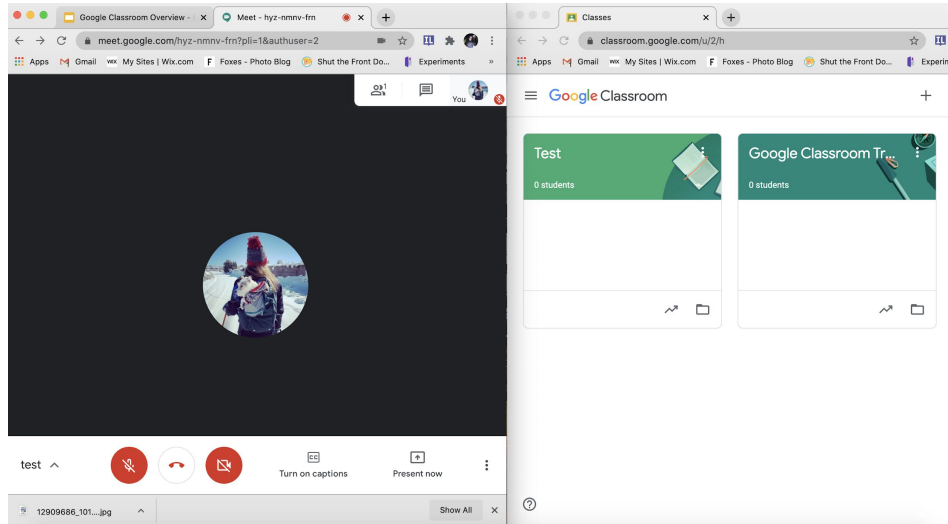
Google Classroom Overview - ×
Meet - hyz-nmnv-frn ×
+
meet.google.com/hyz-nmnv-frn?pli=1&authuser=2
Apps Gmail My Sites | Wix.com Foxes - Photo Blog Shut the Front Do... Experiments »
1
You
test
Turn on captions
Present now
12909686_101....jpg
Show All
×

Classes ×
+
classroom.google.com/u/2/h
Apps Gmail My Sites | Wix.com Foxes - Photo Blog Shut the Front Do... Experin
Google Classroom
Test
0 students
Google Classroom Tr...
0 students
?